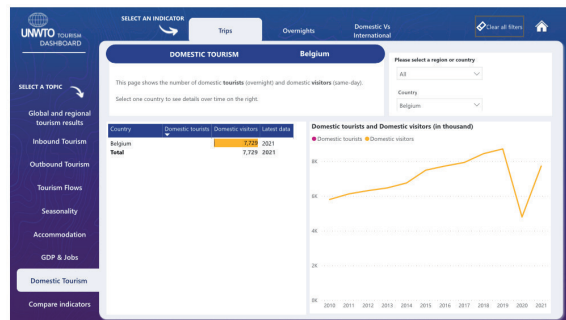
UNWTO TOURISM DASHBOARD

SELECT AN INDICATOR

Trips

Overnights

Domestic Vs International

Clear all filters

SELECT A TOPIC

Global and regional tourism results

Inbound Tourism

Outbound Tourism

Tourism Flows

Seasonality

Accommodation

GDP & Jobs

Domestic Tourism

Compare indicators

DOMESTIC TOURISM

Belgium

This page shows the number of domestic **tourists** (overnight) and domestic **visitors** (same-day).

Select one country to see details over time on the right.

Please select a region or country

All

Country

Belgium

| Country | Domestic tourists | Domestic visitors | Latest data |
|---|---|---|---|
| Belgium | | 7,729 | 2021 |
| Total | | 7,729 | 2021 |

Domestic tourists and Domestic visitors (in thousand)

Domestic tourists Domestic visitors

8K

6K

4K

2K

0K

2010 2011 2012 2013 2014 2015 2016 2017 2018 2019 2020 2021